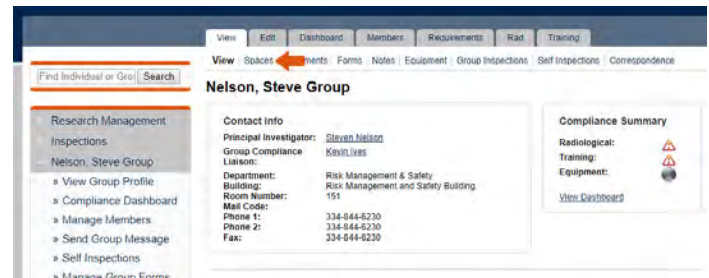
View | Edit | Dashboard | Members | Requirements | Rad | Training

View | Spaces | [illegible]ments | Forms | Notes | Equipment | Group Inspections | Self Inspections | Correspondence

Find Individual or Gro | Search

Research Management
Inspections
Nelson, Steve Group
» View Group Profile
» Compliance Dashboard
» Manage Members
» Send Group Message
» Self Inspections
» Manage Group Forms

Nelson, Steve Group

Contact Info

| | |
|---|---|
| Principal Investigator: | Steven Nelson |
| Group Compliance Liaison: | Kevin Ives |
| Department: | Risk Management & Safety |
| Building: | Risk Management and Safety Building |
| Room Number: | 151 |
| Mail Code: | |
| Phone 1: | 334-844-6230 |
| Phone 2: | 334-844-6230 |
| Fax: | 334-844-6230 |

Compliance Summary

Radiological:
Training:
Equipment:

View Dashboard